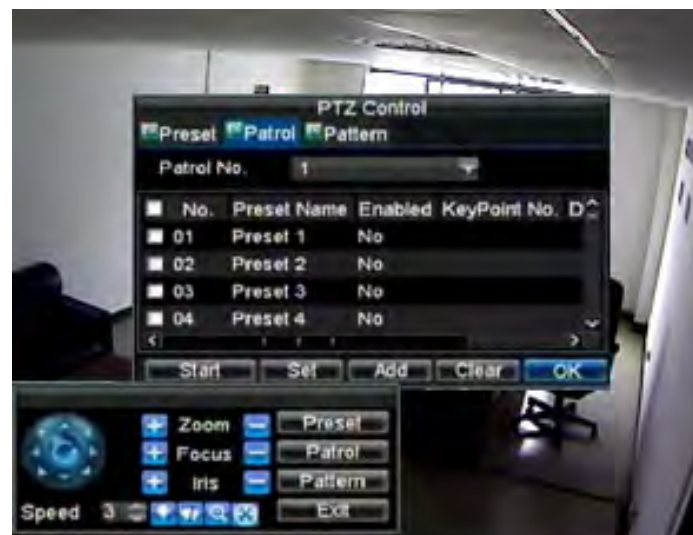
PTZ Control

Preset Patrol Pattern

Patrol No. 1

| No. | Preset Name | Enabled | KeyPoint No. | D |
|---|---|---|---|---|
| 01 | Preset 1 | No | | |
| 02 | Preset 2 | No | | |
| 03 | Preset 3 | No | | |
| 04 | Preset 4 | No | | |

Start Set Add Clear OK

Zoom Preset
Focus Patrol
Iris Pattern
Speed 3 Exit